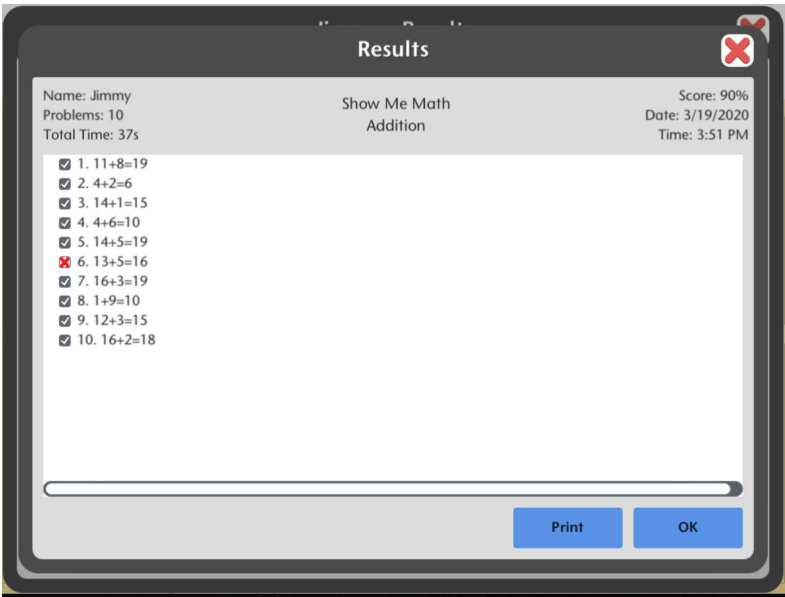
Results

Name: Jimmy
Problems: 10
Total Time: 37s

Show Me Math
Addition

Score: 90%
Date: 3/19/2020
Time: 3:51 PM

1. 11+8=19
2. 4+2=6
3. 14+1=15
4. 4+6=10
5. 14+5=19
6. 13+5=16
7. 16+3=19
8. 1+9=10
9. 12+3=15
10. 16+2=18

Print
OK